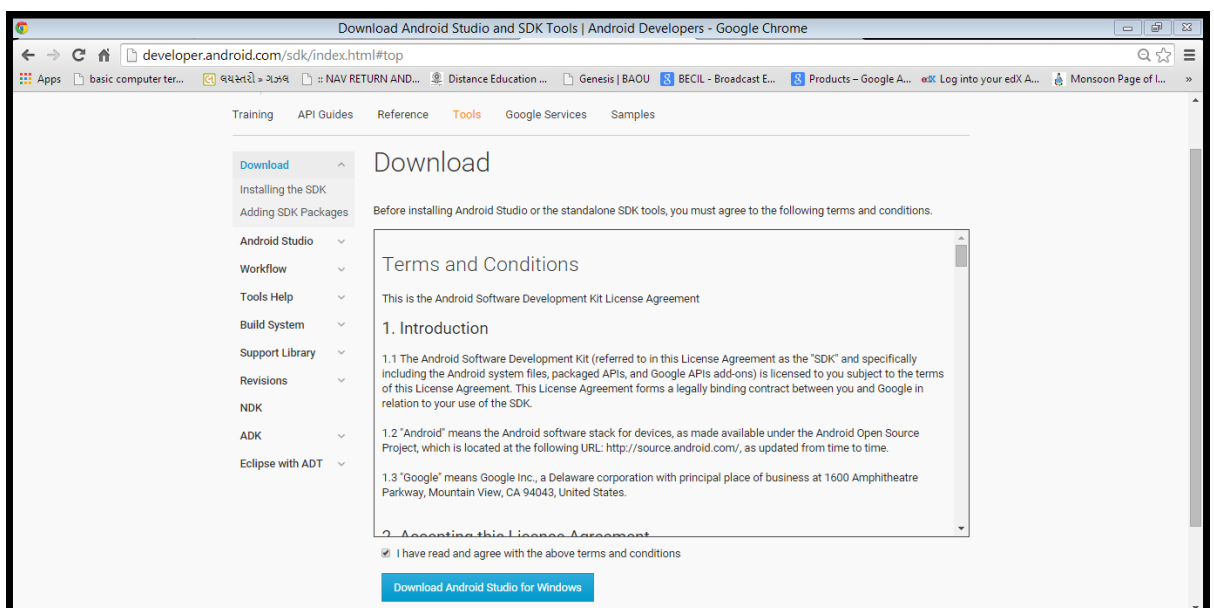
Download Android Studio and SDK Tools | Android Developers - Google Chrome

developer.android.com/sdk/index.html#top

Apps basic computer ter... વયસ્તરો » ગઝલ :: NAV RETURN AND... Distance Education ... Genesis | BAOU BECIL - Broadcast E... Products – Google A... Log into your edX A... Monsoon Page of I... »

Training API Guides Reference Tools Google Services Samples

Download
Installing the SDK
Adding SDK Packages
Android Studio
Workflow
Tools Help
Build System
Support Library
Revisions
NDK
ADK
Eclipse with ADT

Download

Before installing Android Studio or the standalone SDK tools, you must agree to the following terms and conditions.

Terms and Conditions

This is the Android Software Development Kit License Agreement

1. Introduction

1.1 The Android Software Development Kit (referred to in this License Agreement as the "SDK" and specifically including the Android system files, packaged APIs, and Google APIs add-ons) is licensed to you subject to the terms of this License Agreement. This License Agreement forms a legally binding contract between you and Google in relation to your use of the SDK.

1.2 "Android" means the Android software stack for devices, as made available under the Android Open Source Project, which is located at the following URL: http://source.android.com/, as updated from time to time.

1.3 "Google" means Google Inc., a Delaware corporation with principal place of business at 1600 Amphitheatre Parkway, Mountain View, CA 94043, United States.

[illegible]

I have read and agree with the above terms and conditions

Download Android Studio for Windows